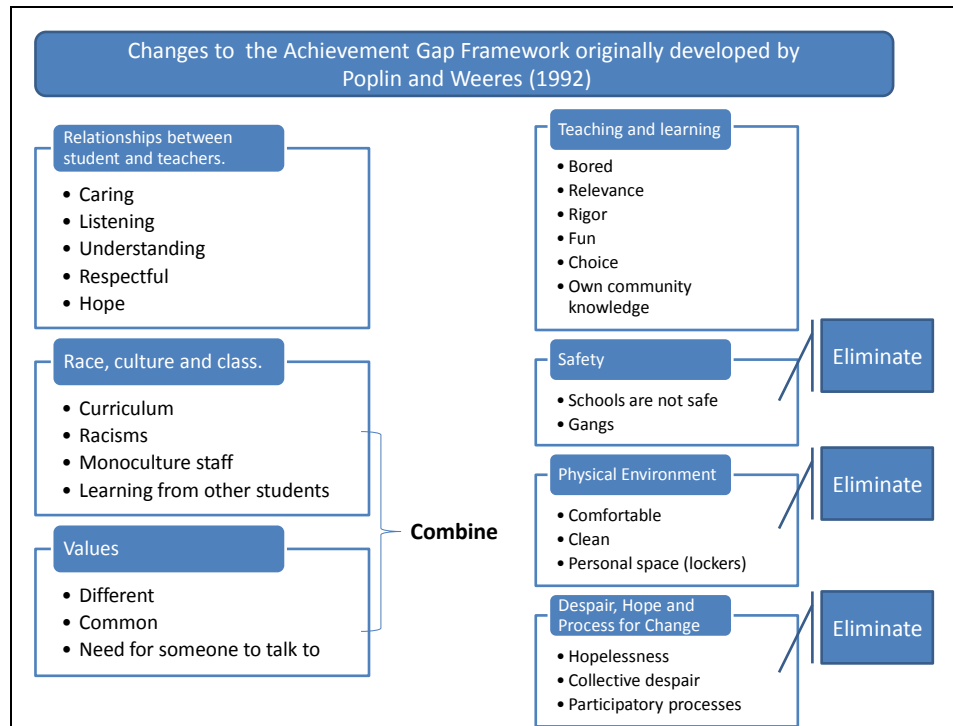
Changes to the Achievement Gap Framework originally developed by Poplin and Weeres (1992)

Relationships between student and teachers.
• Caring
• Listening
• Understanding
• Respectful
• Hope

Race, culture and class.
• Curriculum
• Racisms
• Monoculture staff
• Learning from other students

Values
• Different
• Common
• Need for someone to talk to

Combine

Teaching and learning
• Bored
• Relevance
• Rigor
• Fun
• Choice
• Own community knowledge

Safety
• Schools are not safe
• Gangs

Eliminate

Physical Environment
• Comfortable
• Clean
• Personal space (lockers)

Eliminate

Despair, Hope and Process for Change
• Hopelessness
• Collective despair
• Participatory processes

Eliminate